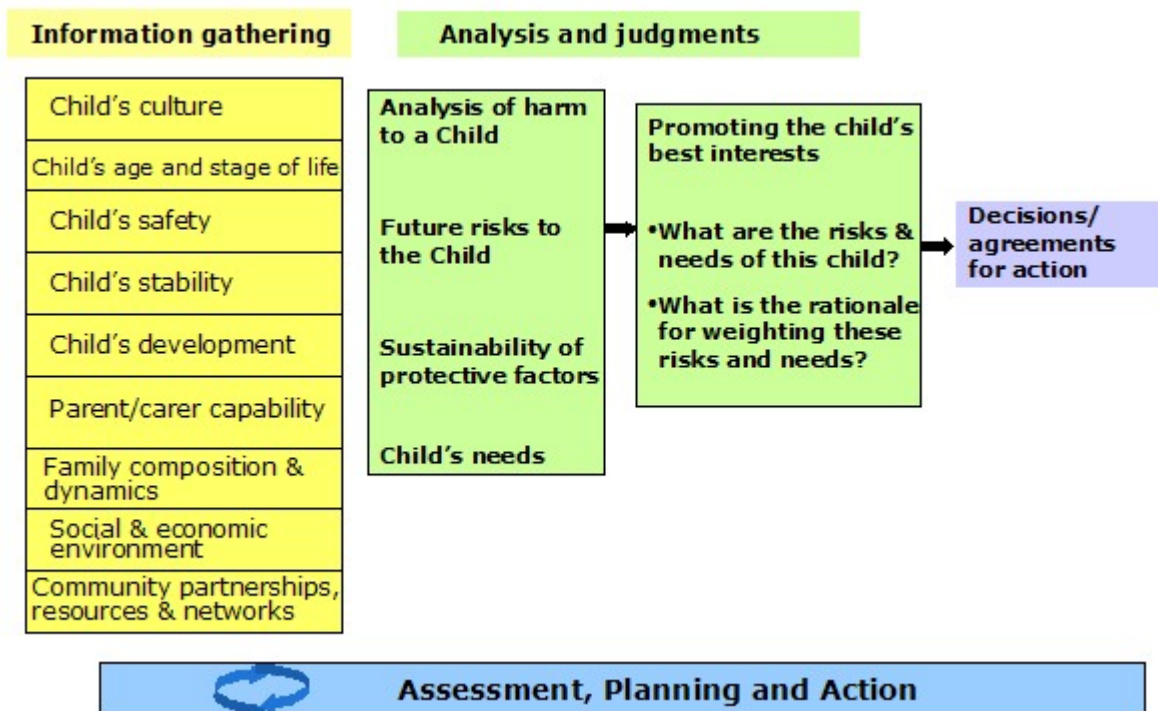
Information gathering

Analysis and judgments

Child's culture

Child's age and stage of life

Child's safety

Child's stability

Child's development

Parent/carer capability

Family composition & dynamics

Social & economic environment

Community partnerships, resources & networks

Analysis of harm to a Child

Future risks to the Child

Sustainability of protective factors

Child's needs

Promoting the child's best interests

•What are the risks & needs of this child?

•What is the rationale for weighting these risks and needs?

Decisions/ agreements for action

Assessment, Planning and Action